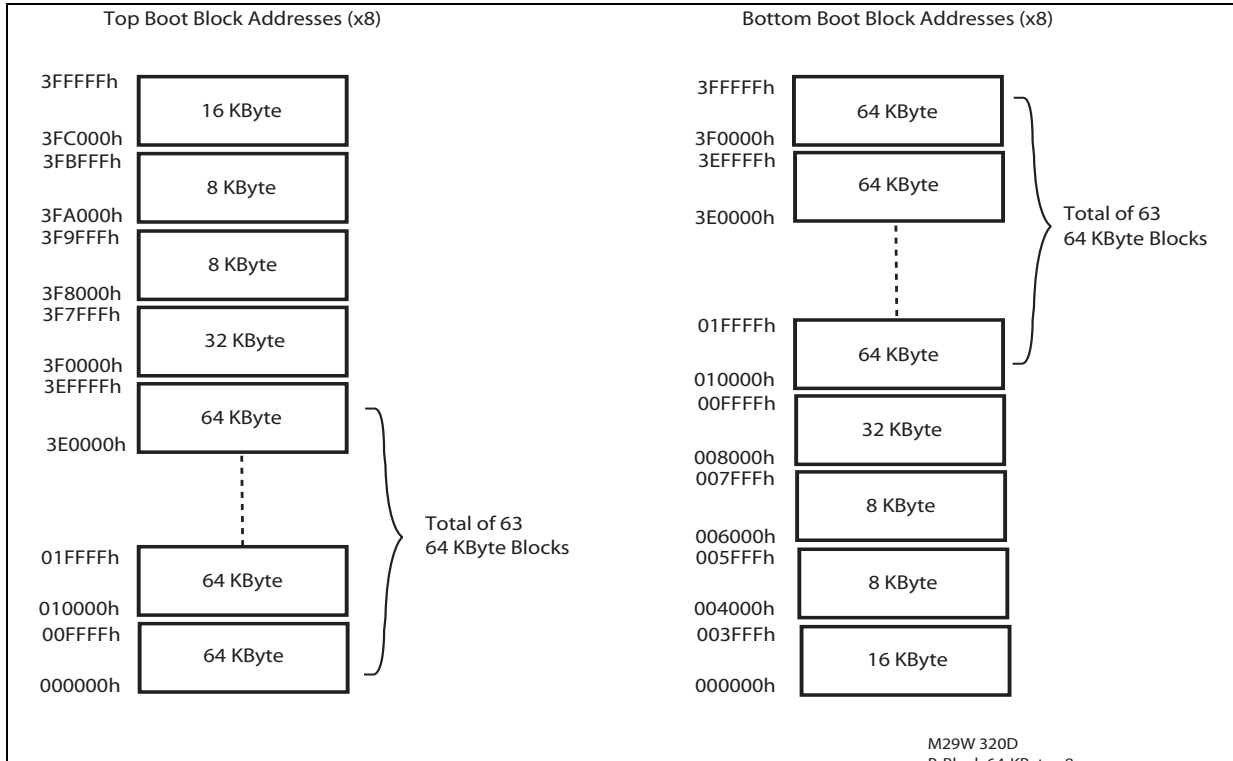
Top Boot Block Addresses (x8)

3FFFFFh
16 KByte
3FC000h
3FBFFFh
8 KByte
3FA000h
3F9FFFh
8 KByte
3F8000h
3F7FFFh
32 KByte
3F0000h
3EFFFFh
64 KByte
3E0000h
01FFFFh
64 KByte
010000h
00FFFFh
64 KByte
000000h

Total of 63 64 KByte Blocks

Bottom Boot Block Addresses (x8)

3FFFFFh
64 KByte
3F0000h
3EFFFFh
64 KByte
3E0000h
01FFFFh
64 KByte
010000h
00FFFFh
32 KByte
008000h
007FFFh
8 KByte
006000h
005FFFh
8 KByte
004000h
003FFFh
16 KByte
000000h

Total of 63 64 KByte Blocks

M29W 320D
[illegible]